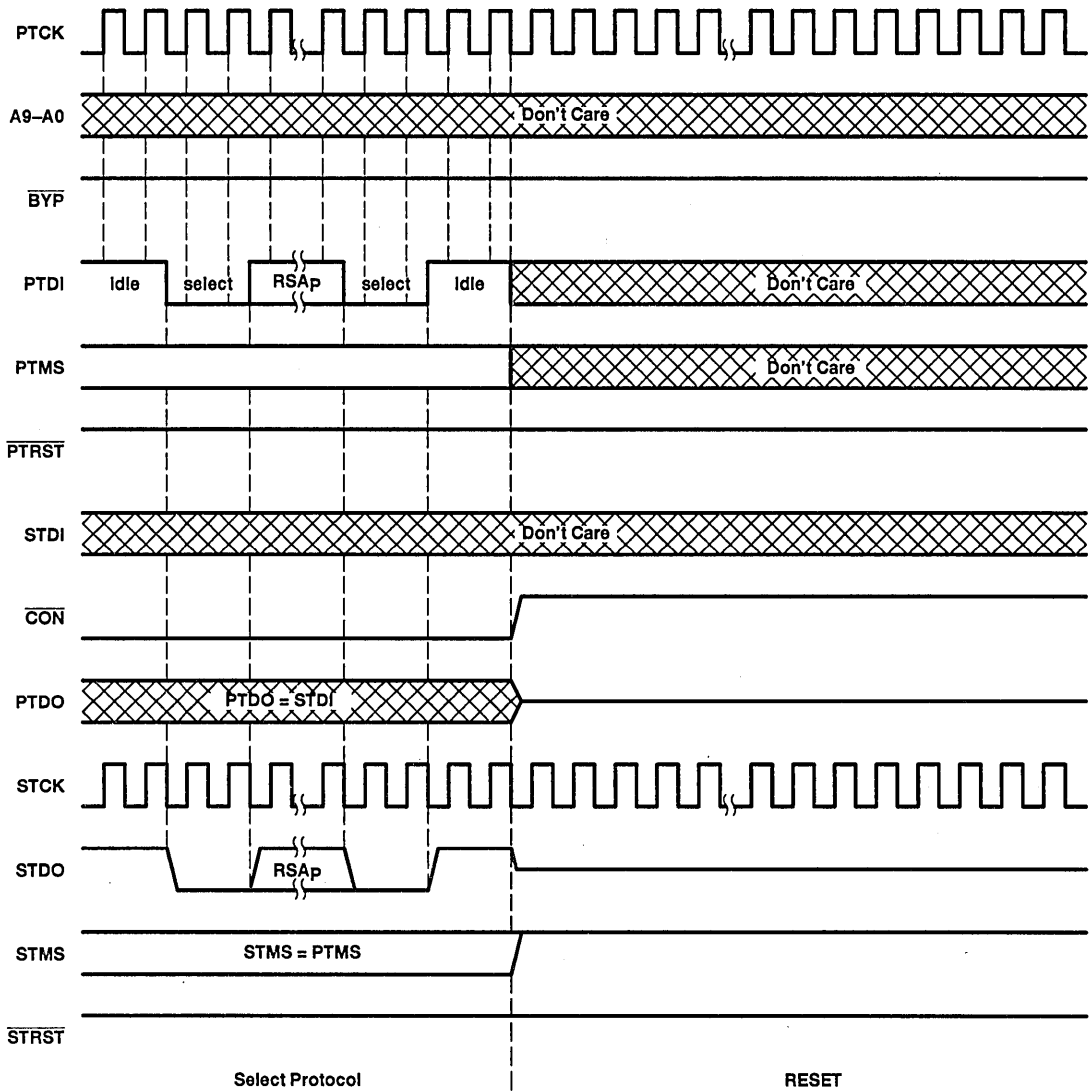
PTCK

A9–A0

Don't Care

$\overline{BYP}$

PTDI

Idle

select

RSAp

select

Idle

Don't Care

PTMS

Don't Care

$\overline{PTRST}$

STDI

Don't Care

$\overline{CON}$

PTDO

PTDO = STDI

STCK

STDO

RSAp

STMS

STMS = PTMS

$\overline{STRST}$

Select Protocol

RESET